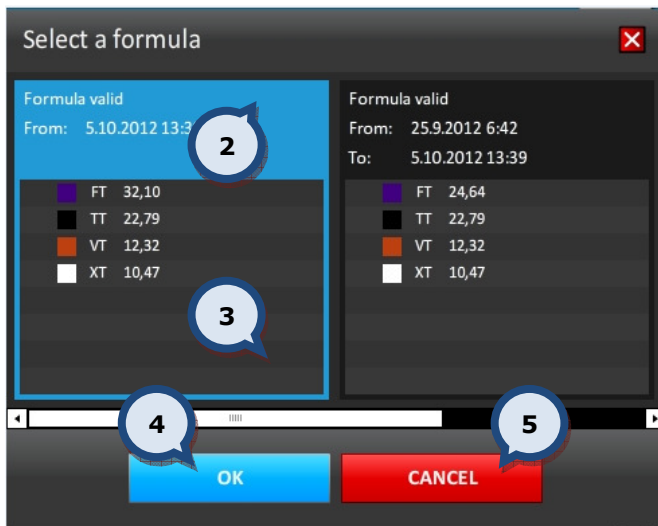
Select a formula

Formula valid
From: 5.10.2012 13:3

2

FT 32,10
TT 22,79
VT 12,32
XT 10,47

3

Formula valid
From: 25.9.2012 6:42
To: 5.10.2012 13:39

FT 24,64
TT 22,79
VT 12,32
XT 10,47

4

5

OK

CANCEL